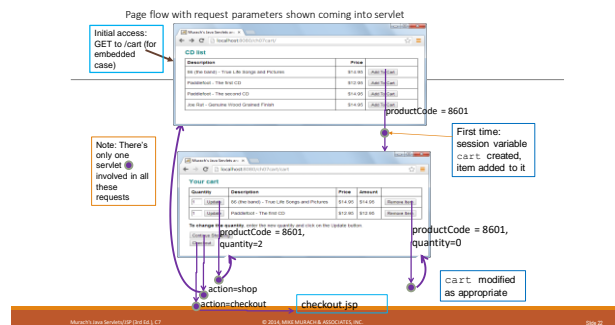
Page flow with request parameters shown coming into servlet

Initial access: GET to /cart (for embedded case)

Murach's Java Servlets ×

localhost:8080/ch07cart/

CD list

| Description | Price | |
|---|---|---|
| 86 (the band) - True Life Songs and Pictures | $14.95 | Add To Cart |
| Paddlefoot - The first CD | $12.95 | Add To Cart |
| Paddlefoot - The second CD | $14.95 | Add To Cart |
| Joe Rut - Genuine Wood Grained Finish | $14.95 | Add To Cart |

productCode = 8601

First time: session variable cart created, item added to it

Note: There's only one servlet involved in all these requests

Murach's Java Servlets ×

localhost:8080/ch07cart/cart

Your cart

| Quantity | Description | Price | Amount | |
|---|---|---|---|---|
| 2 Update | 86 (the band) - True Life Songs and Pictures | $14.95 | $14.95 | Remove Item |
| 1 Update | Paddlefoot - The first CD | $12.95 | $12.95 | Remove Item |

To change the quantity, enter the new quantity and click on the Update button.

Continue Shopping

Checkout

productCode = 8601, quantity=2

productCode = 8601, quantity=0

action=shop

action=checkout

checkout.jsp

cart modified as appropriate

Murach's Java Servlets/JSP (3rd Ed.), C7

© 2014, MIKE MURACH & ASSOCIATES, INC.

Slide 22